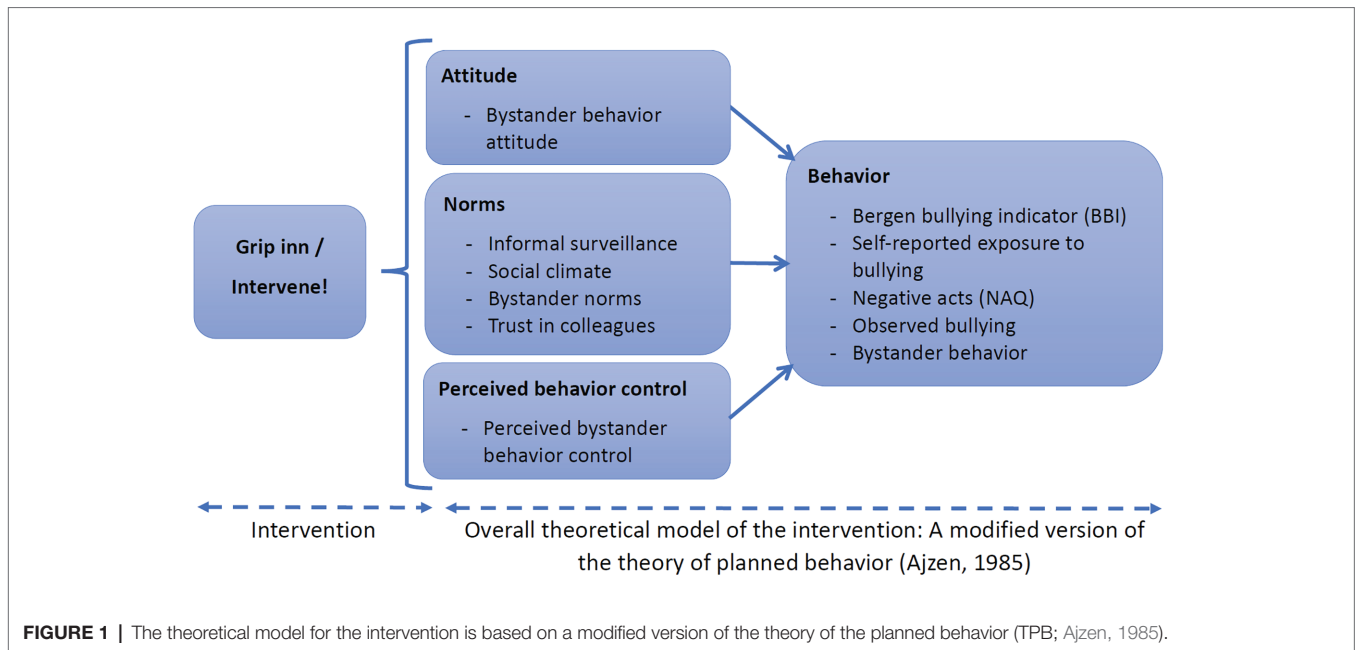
Grip inn / Intervene!

Attitude
- Bystander behavior attitude

Norms
- Informal surveillance
- Social climate
- Bystander norms
- Trust in colleagues

Perceived behavior control
- Perceived bystander behavior control

Behavior
- Bergen bullying indicator (BBI)
- Self-reported exposure to bullying
- Negative acts (NAQ)
- Observed bullying
- Bystander behavior

Intervention

Overall theoretical model of the intervention: A modified version of the theory of planned behavior (Ajzen, 1985)

FIGURE 1 | The theoretical model for the intervention is based on a modified version of the theory of the planned behavior (TPB; Ajzen, 1985).